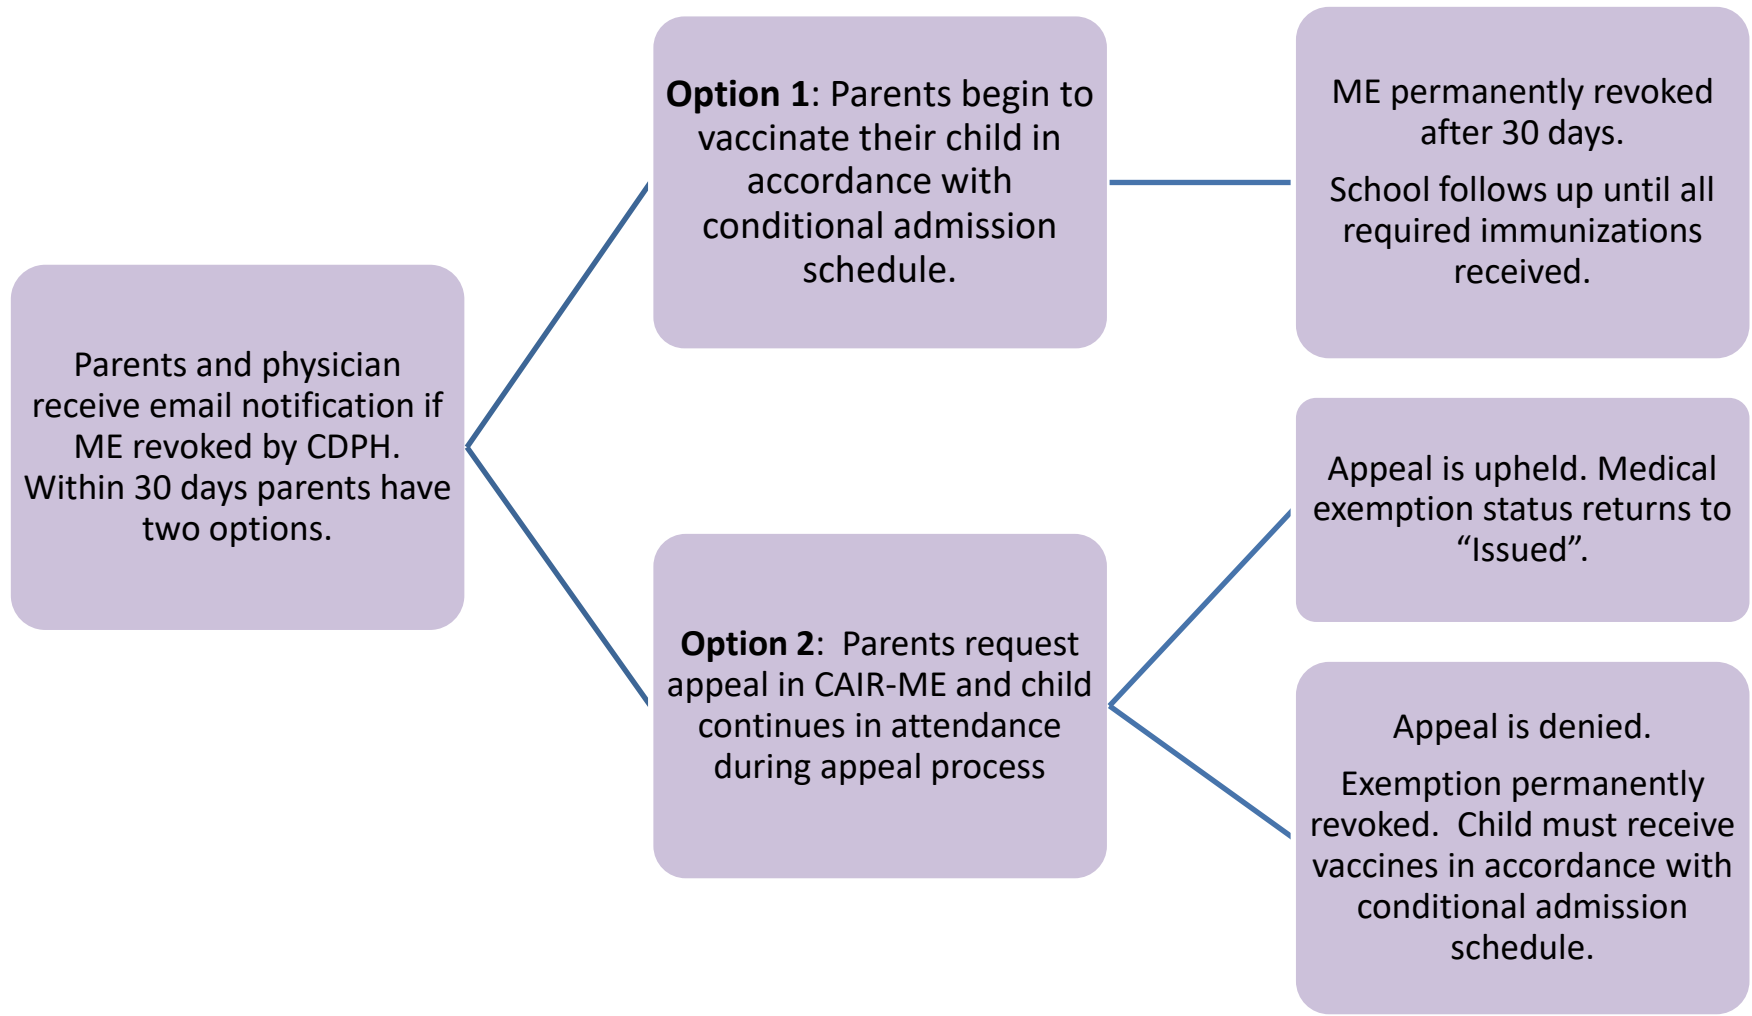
Parents and physician receive email notification if ME revoked by CDPH. Within 30 days parents have two options.

**Option 1**: Parents begin to vaccinate their child in accordance with conditional admission schedule.

ME permanently revoked after 30 days.

School follows up until all required immunizations received.

**Option 2**: Parents request appeal in CAIR-ME and child continues in attendance during appeal process

Appeal is upheld. Medical exemption status returns to “Issued”.

Appeal is denied.

Exemption permanently revoked. Child must receive vaccines in accordance with conditional admission schedule.